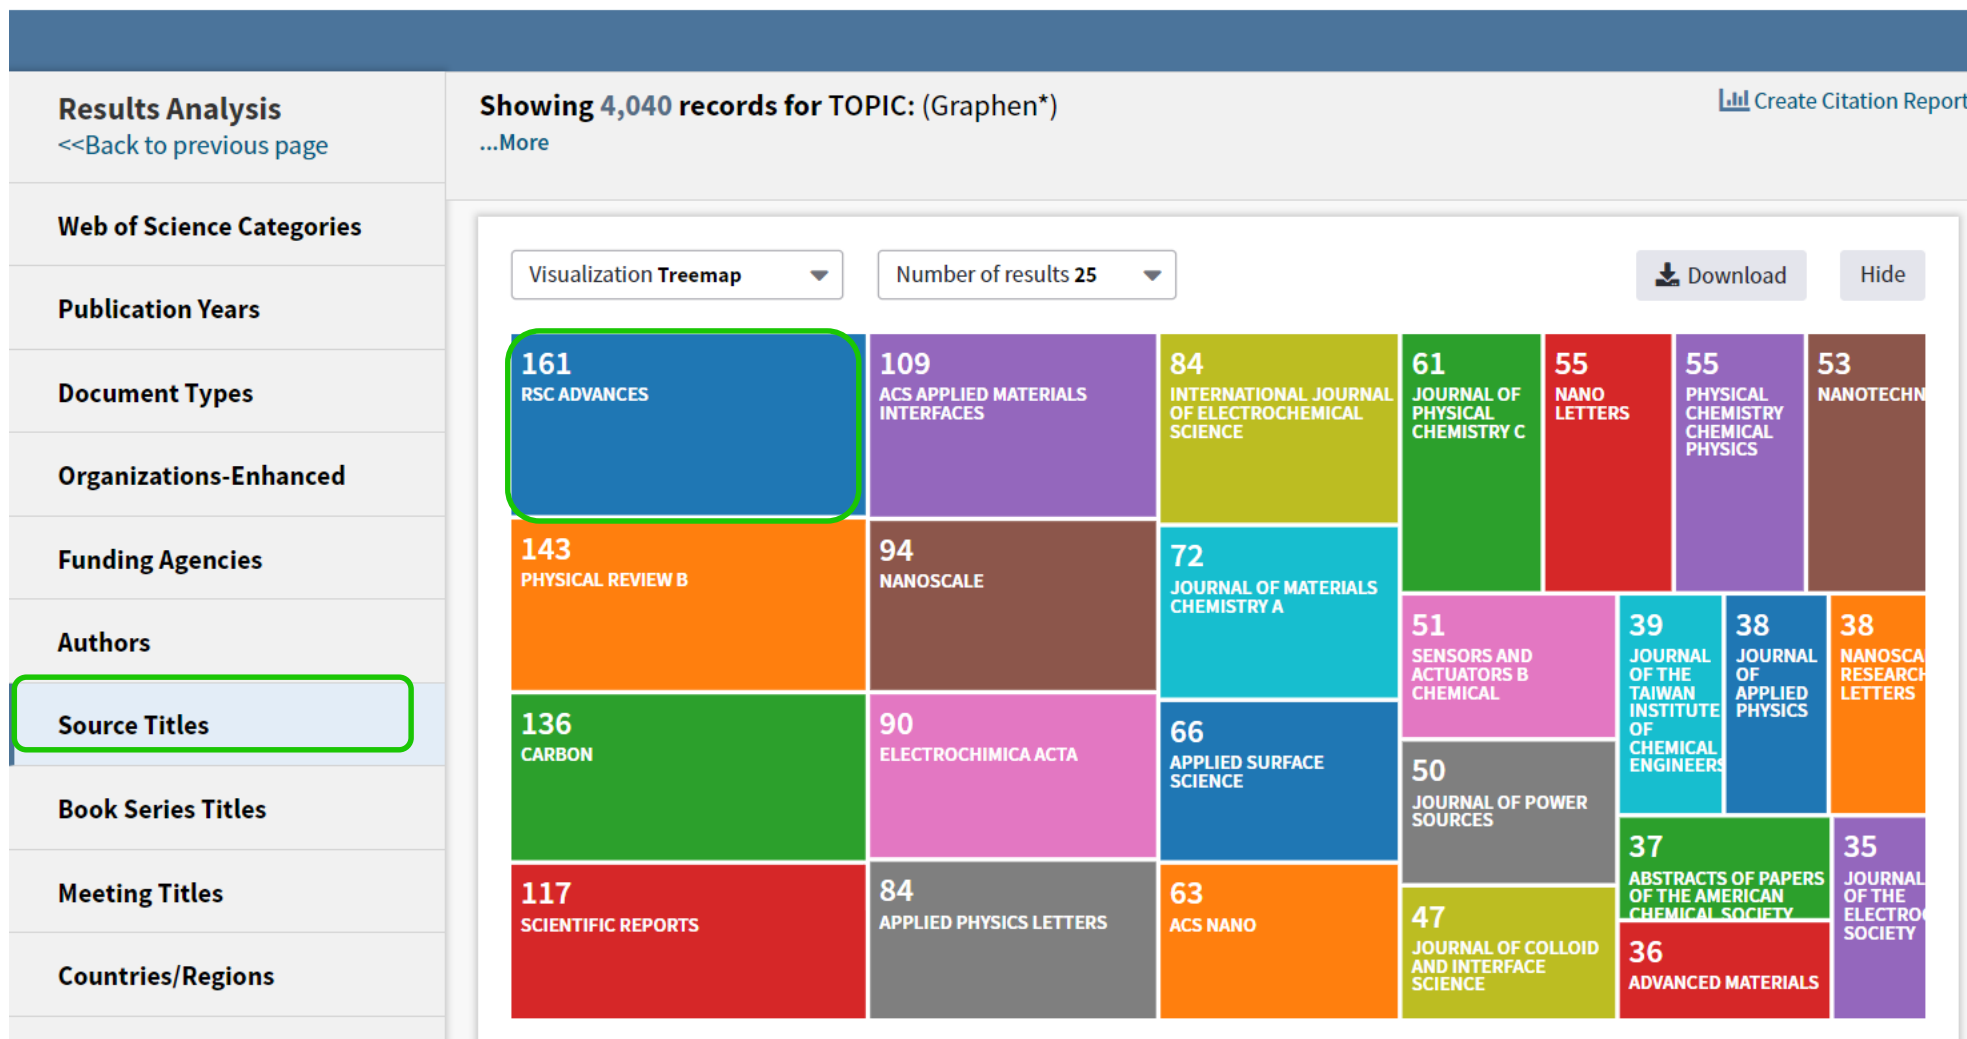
Results Analysis
<<Back to previous page

Web of Science Categories

Publication Years

Document Types

Organizations-Enhanced

Funding Agencies

Authors

Source Titles

Book Series Titles

Meeting Titles

Countries/Regions

Showing 4,040 records for TOPIC: (Graphen*)
...More

Create Citation Report

Visualization Treemap

Number of results 25

Download

Hide

161
RSC ADVANCES

109
ACS APPLIED MATERIALS INTERFACES

84
INTERNATIONAL JOURNAL OF ELECTROCHEMICAL SCIENCE

61
JOURNAL OF PHYSICAL CHEMISTRY C

55
NANO LETTERS

55
PHYSICAL CHEMISTRY CHEMICAL PHYSICS

53
NANOTECHN

143
PHYSICAL REVIEW B

94
NANOSCALE

72
JOURNAL OF MATERIALS CHEMISTRY A

51
SENSORS AND ACTUATORS B CHEMICAL

39
JOURNAL OF THE TAIWAN INSTITUTE OF CHEMICAL ENGINEERS

38
JOURNAL OF APPLIED PHYSICS

38
NANOSCA RESEARCH LETTERS

136
CARBON

90
ELECTROCHIMICA ACTA

66
APPLIED SURFACE SCIENCE

50
JOURNAL OF POWER SOURCES

37
ABSTRACTS OF PAPERS OF THE AMERICAN CHEMICAL SOCIETY

35
JOURNAL OF THE ELECTRO SOCIETY

117
SCIENTIFIC REPORTS

84
APPLIED PHYSICS LETTERS

63
ACS NANO

47
JOURNAL OF COLLOID AND INTERFACE SCIENCE

36
ADVANCED MATERIALS